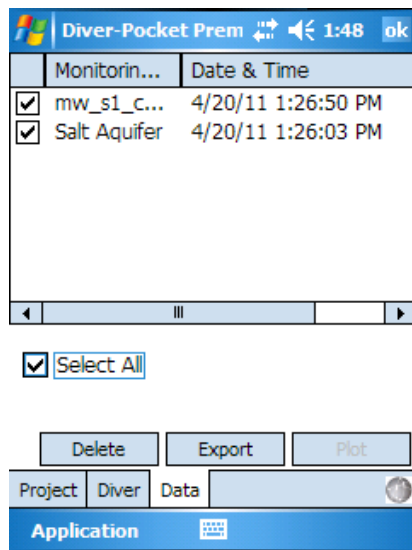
Diver-Pocket Prem 1:48 ok

| | Monitorin... | Date & Time |
|---|---|---|
| ☑ | mw_s1_c... | 4/20/11 1:26:50 PM |
| ☑ | Salt Aquifer | 4/20/11 1:26:03 PM |

☑ Select All

Delete Export Plot

Project Diver Data

Application